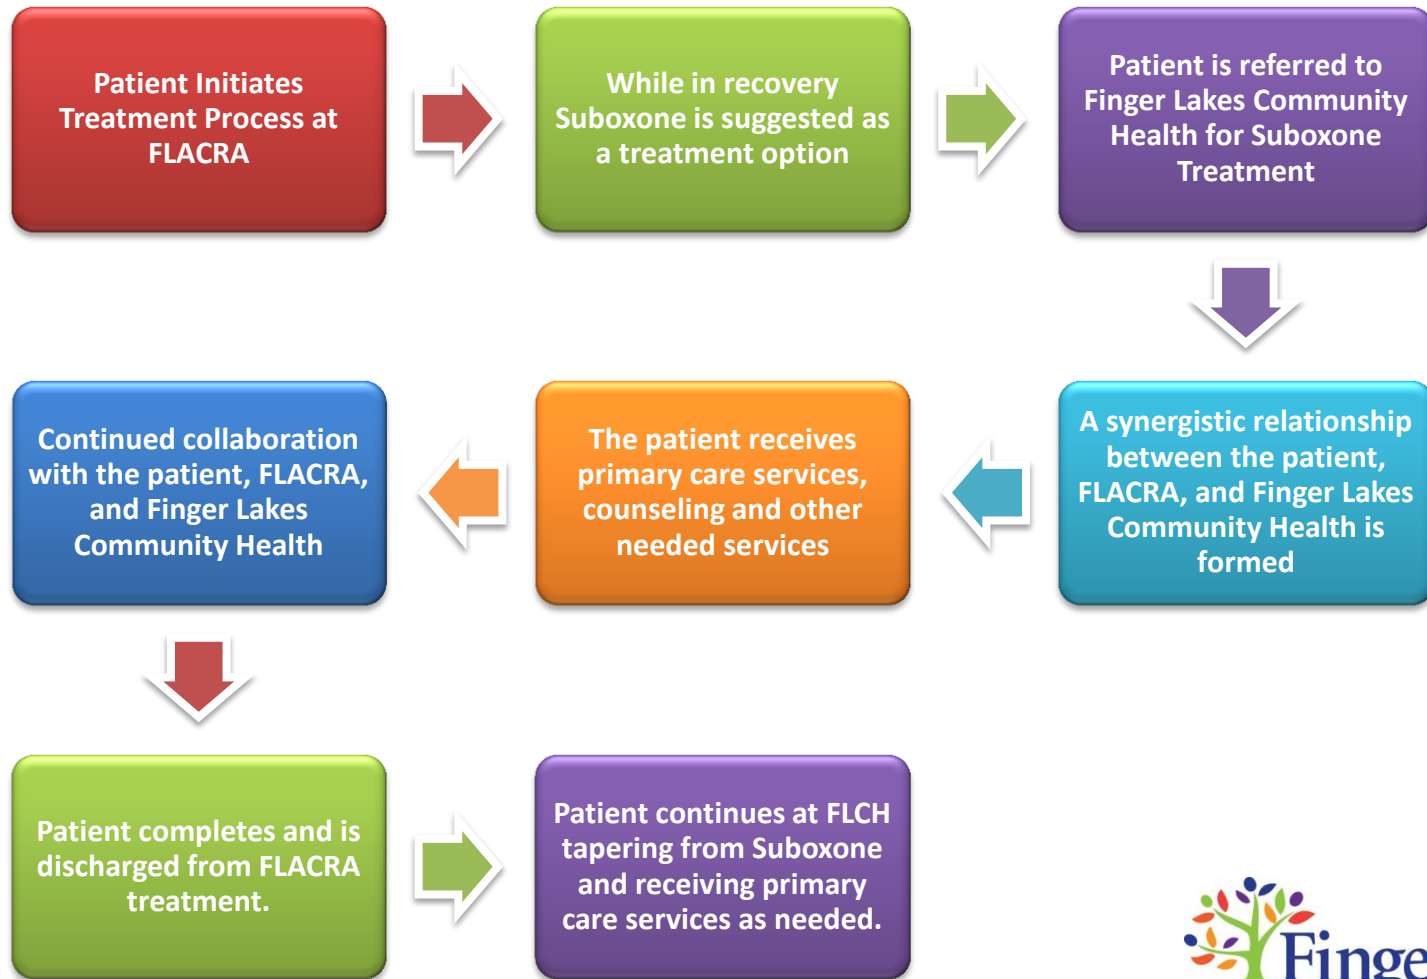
Patient Initiates Treatment Process at FLACRA

While in recovery Suboxone is suggested as a treatment option

Patient is referred to Finger Lakes Community Health for Suboxone Treatment

A synergistic relationship between the patient, FLACRA, and Finger Lakes Community Health is formed

The patient receives primary care services, counseling and other needed services

Continued collaboration with the patient, FLACRA, and Finger Lakes Community Health

Patient completes and is discharged from FLACRA treatment.

Patient continues at FLCH tapering from Suboxone and receiving primary care services as needed.

Finge